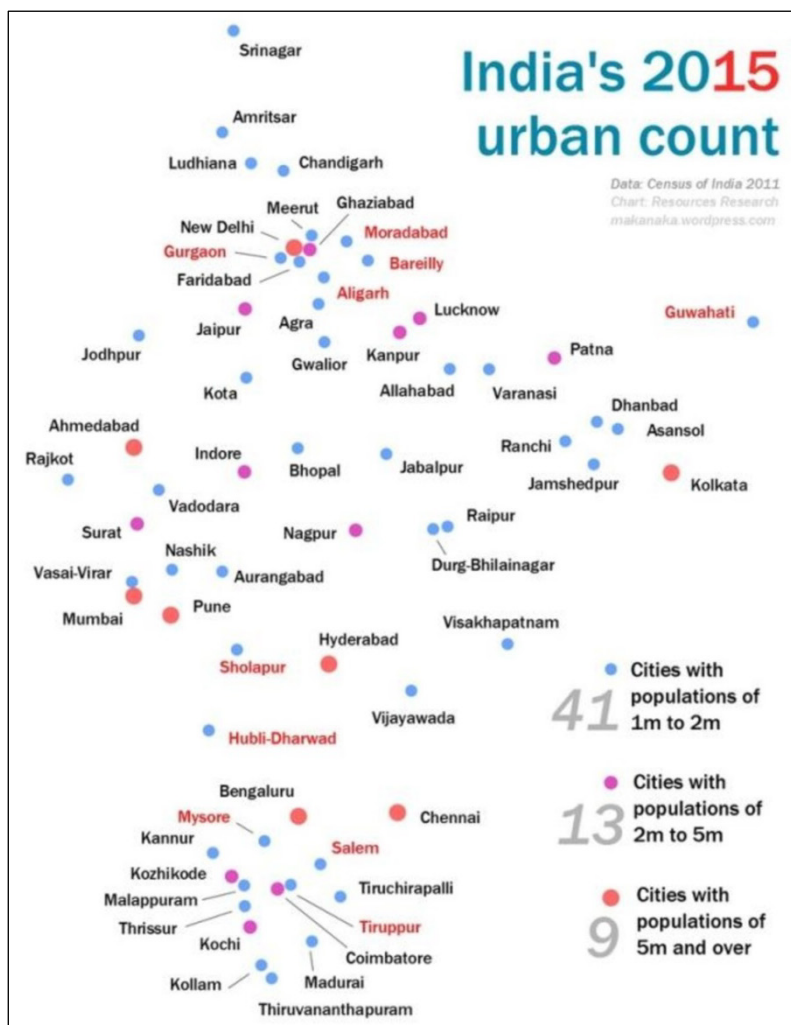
India's 2015 urban count

Data: Census of India 2011
Chart: Resources Research
makanaka.wordpress.com

Srinagar
Amritsar
Ludhiana
Chandigarh
Meerut
Ghaziabad
New Delhi
Moradabad
Gurgaon
Bareilly
Faridabad
Aligarh
Jaipur
Agra
Lucknow
Guwahati
Jodhpur
Kanpur
Gwalior
Patna
Kota
Allahabad
Varanasi
Dhanbad
Ahmedabad
Asansol
Ranchi
Indore
Rajkot
Bhopal
Jabalpur
Jamshedpur
Kolkata
Vadodara
Raipur
Surat
Nagpur
Nashik
Durg-Bhilainagar
Vasai-Virar
Aurangabad
Mumbai
Pune
Visakhapatnam
Hyderabad
Sholapur
Vijayawada
Hubli-Dharwad
Bengaluru
Mysore
Chennai
Kannur
Salem
Kozhikode
Malappuram
Tiruchirapalli
Thrissur
Tiruppur
Kochi
Coimbatore
Madurai
Kollam
Thiruvananthapuram

41 Cities with populations of 1m to 2m
13 Cities with populations of 2m to 5m
9 Cities with populations of 5m and over